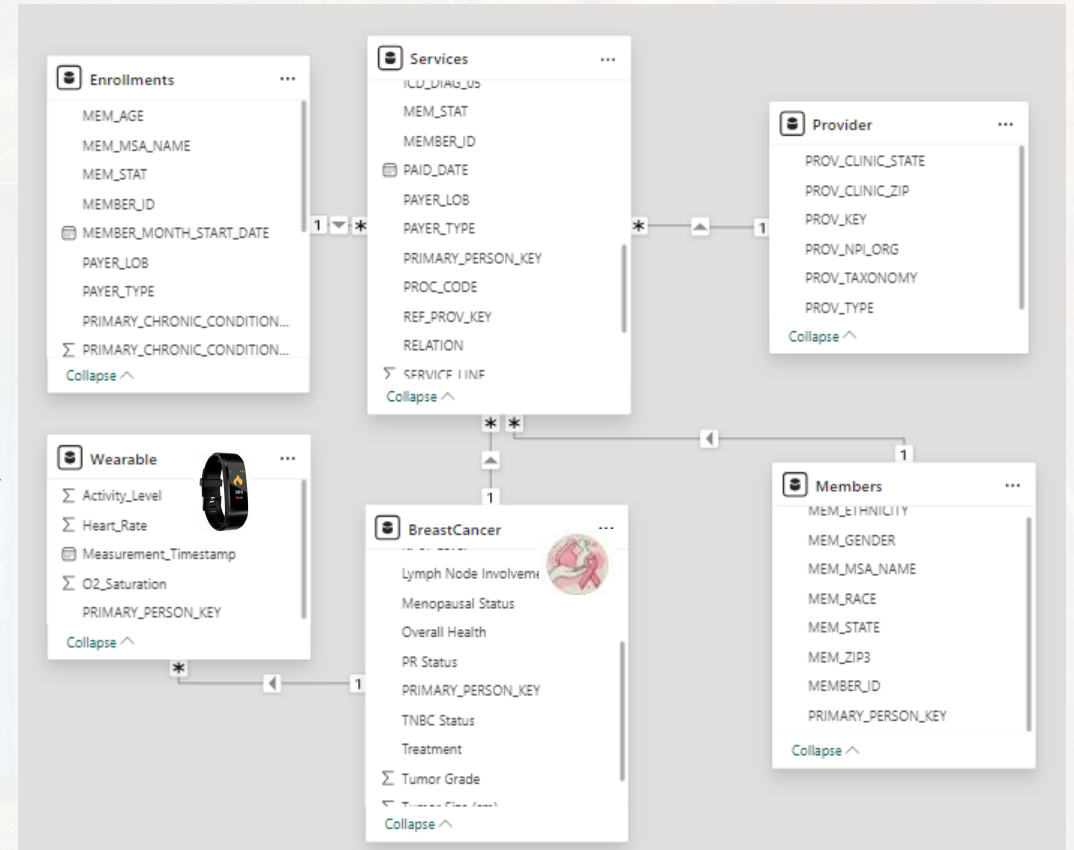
Enrollments ...
MEM_AGE
MEM_MSA_NAME
MEM_STAT
MEMBER_ID
MEMBER_MONTH_START_DATE
PAYER_LOB
PAYER_TYPE
PRIMARY_CHRONIC_CONDITION...
$\Sigma$ PRIMARY_CHRONIC_CONDITION...
Collapse

1 *

Services ...
ICD_DIAG_05
MEM_STAT
MEMBER_ID
PAID_DATE
PAYER_LOB
PAYER_TYPE
PRIMARY_PERSON_KEY
PROC_CODE
REF_PROV_KEY
RELATION
$\Sigma$ SERVICE_LINE
Collapse

* 1

Provider ...
PROV_CLINIC_STATE
PROV_CLINIC_ZIP
PROV_KEY
PROV_NPI_ORG
PROV_TAXONOMY
PROV_TYPE
Collapse

* *
1
1

Wearable ...
$\Sigma$ Activity_Level
$\Sigma$ Heart_Rate
Measurement_Timestamp
$\Sigma$ O2_Saturation
PRIMARY_PERSON_KEY
Collapse

BreastCancer ...
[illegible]
Lymph Node Involveme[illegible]
Menopausal Status
Overall Health
PR Status
PRIMARY_PERSON_KEY
TNBC Status
Treatment
$\Sigma$ Tumor Grade
$\Sigma$ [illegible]
Collapse

Members ...
MEM_ETHNICITY
MEM_GENDER
MEM_MSA_NAME
MEM_RACE
MEM_STATE
MEM_ZIP3
MEMBER_ID
PRIMARY_PERSON_KEY
Collapse

* 1